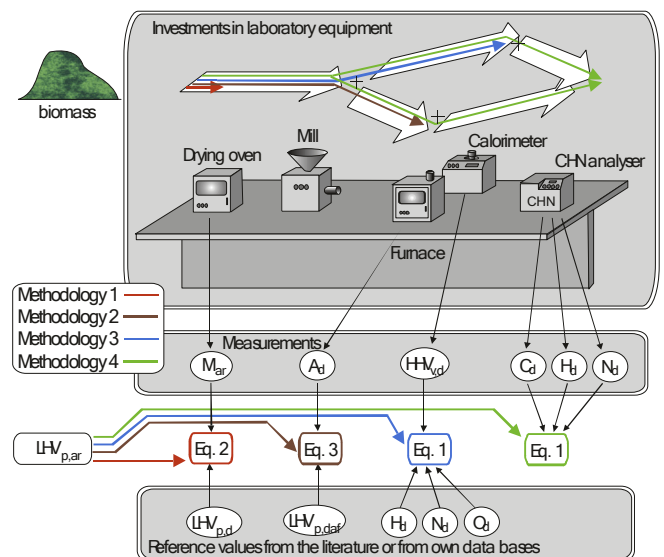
Investments in laboratory equipment

biomass

Mill

Drying oven

Calorimeter

CHN analyser

CHN

Furnace

Methodology 1
Methodology 2
Methodology 3
Methodology 4

Measurements

$M_{ar}$

$A_d$

$HHV_{v,d}$

$C_d$

$H_d$

$N_d$

$LHV_{p,ar}$

Eq. 2

Eq. 3

Eq. 1

Eq. 1

$LHV_{p,d}$

$LHV_{p,daf}$

$H_d$

$N_d$

$O_d$

Reference values from the literature or from own data bases